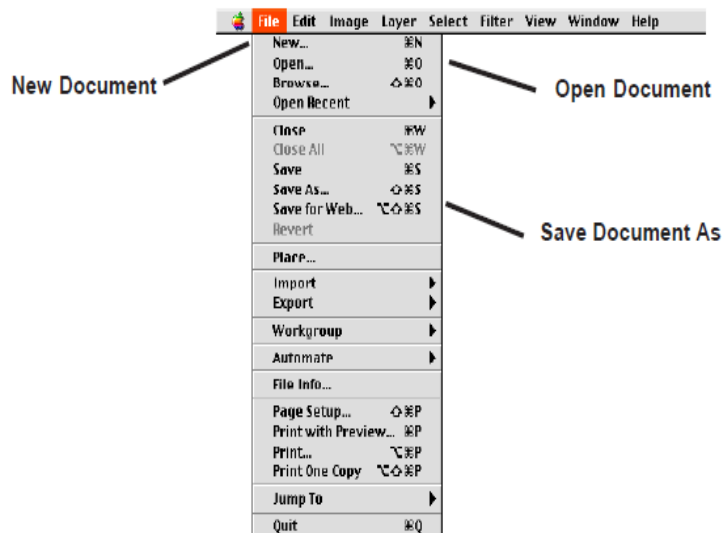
File Edit Image Layer Select Filter View Window Help

New Document

Open Document

New... ⌘N
Open... ⌘O
Browse... ⇧⌘O
Open Recent

Close ⌘W
Close All ⌥⌘W
Save ⌘S
Save As... ⇧⌘S
Save for Web... ⌥⇧⌘S
Revert

Save Document As

Place...

Import
Export

Workgroup

Automate

File Info...

Page Setup... ⇧⌘P
Print with Preview... ⌘P
Print... ⌥⌘P
Print One Copy ⌥⇧⌘P

Jump To

Quit ⌘Q